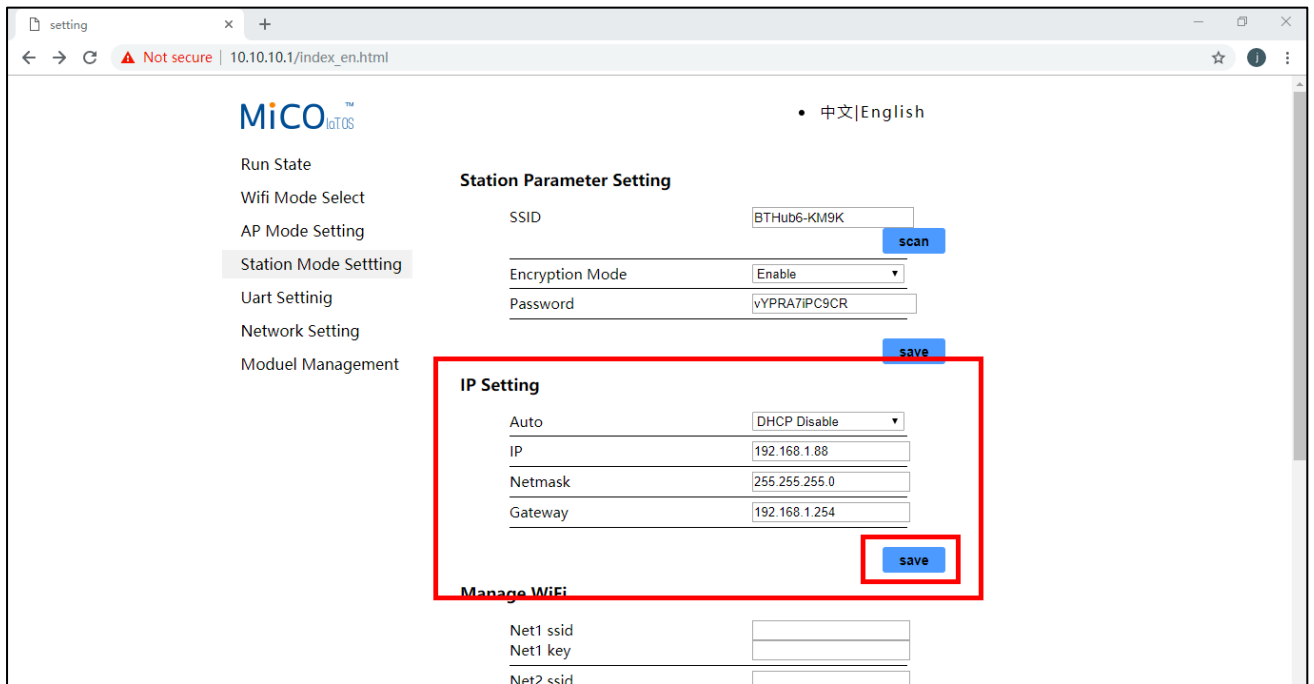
setting ×
+
Not secure | 10.10.10.1/index_en.html

MiCO IoTOS ™

• 中文|English

Run State
Wifi Mode Select
AP Mode Setting
Station Mode Settting
Uart Settinig
Network Setting
Moduel Management

Station Parameter Setting

| | |
|---|---|
| SSID | BTHub6-KM9K |
| | scan |
| Encryption Mode | Enable |
| Password | vYPRA7iPC9CR |

save

IP Setting

| | |
|---|---|
| Auto | DHCP Disable |
| IP | 192.168.1.88 |
| Netmask | 255.255.255.0 |
| Gateway | 192.168.1.254 |

save

Manage WiFi

Net1 ssid
Net1 key
Net2 ssid